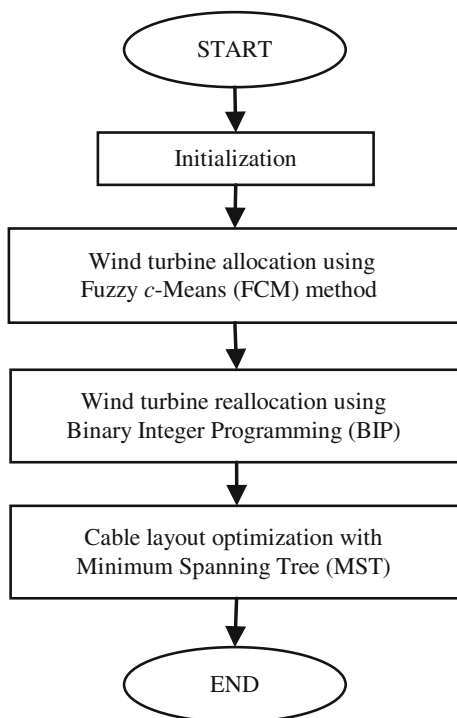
START

Initialization

Wind turbine allocation using Fuzzy $c$-Means (FCM) method

Wind turbine reallocation using Binary Integer Programming (BIP)

Cable layout optimization with Minimum Spanning Tree (MST)

END